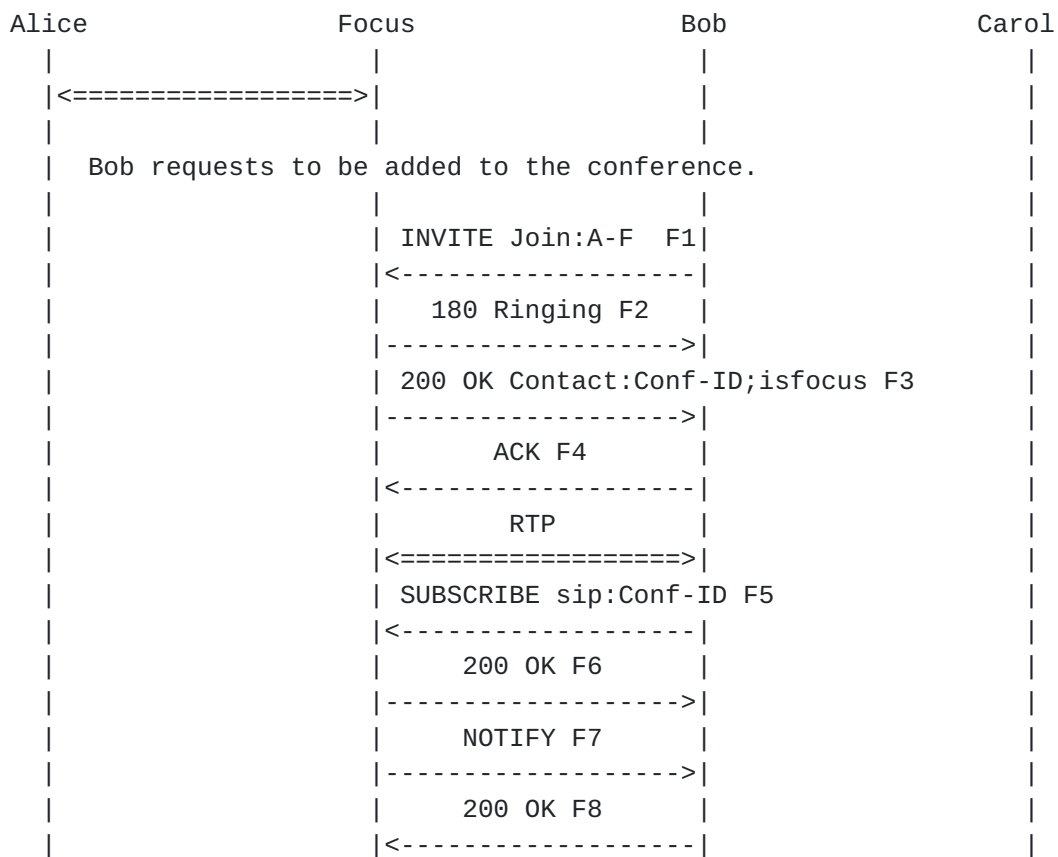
Alice                     Focus                    Bob                     Carol
  |                         |                        |                        |
  |<=======================>|                        |                        |
  |                         |                        |                        |
  |  Bob requests to be added to the conference.                              |
  |                         |                        |                        |
  |                         | INVITE Join:A-F  F1    |                        |
  |                         |<-----------------------|                        |
  |                         |   180 Ringing F2       |                        |
  |                         |----------------------->|                        |
  |                         | 200 OK Contact:Conf-ID;isfocus F3               |
  |                         |----------------------->|                        |
  |                         |        ACK F4          |                        |
  |                         |<-----------------------|                        |
  |                         |         RTP            |                        |
  |                         |<======================>|                        |
  |                         | SUBSCRIBE sip:Conf-ID F5                        |
  |                         |<-----------------------|                        |
  |                         |      200 OK F6         |                        |
  |                         |----------------------->|                        |
  |                         |      NOTIFY F7         |                        |
  |                         |----------------------->|                        |
  |                         |      200 OK F8         |                        |
  |                         |<-----------------------|                        |